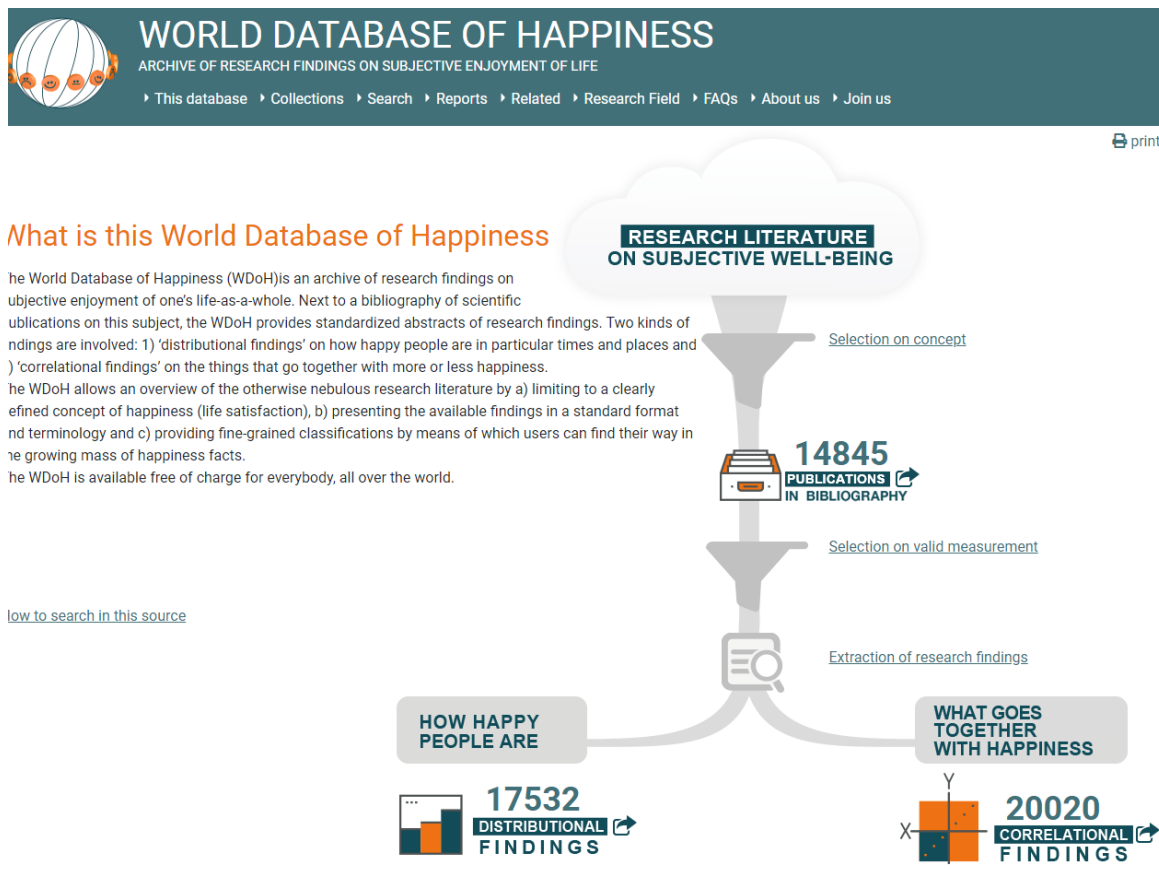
WORLD DATABASE OF HAPPINESS
ARCHIVE OF RESEARCH FINDINGS ON SUBJECTIVE ENJOYMENT OF LIFE

This database
Collections
Search
Reports
Related
Research Field
FAQs
About us
Join us

print

What is this World Database of Happiness

he World Database of Happiness (WDoH)is an archive of research findings on ubjective enjoyment of one's life-as-a-whole. Next to a bibliography of scientific ublications on this subject, the WDoH provides standardized abstracts of research findings. Two kinds of ndings are involved: 1) 'distributional findings' on how happy people are in particular times and places and ) 'correlational findings' on the things that go together with more or less happiness.
he WDoH allows an overview of the otherwise nebulous research literature by a) limiting to a clearly efined concept of happiness (life satisfaction), b) presenting the available findings in a standard format nd terminology and c) providing fine-grained classifications by means of which users can find their way in he growing mass of happiness facts.
he WDoH is available free of charge for everybody, all over the world.

low to search in this source

RESEARCH LITERATURE
ON SUBJECTIVE WELL-BEING

Selection on concept

14845
PUBLICATIONS
IN BIBLIOGRAPHY

Selection on valid measurement

Extraction of research findings

HOW HAPPY
PEOPLE ARE

WHAT GOES
TOGETHER
WITH HAPPINESS

17532
DISTRIBUTIONAL
FINDINGS

Y
X
20020
CORRELATIONAL
FINDINGS